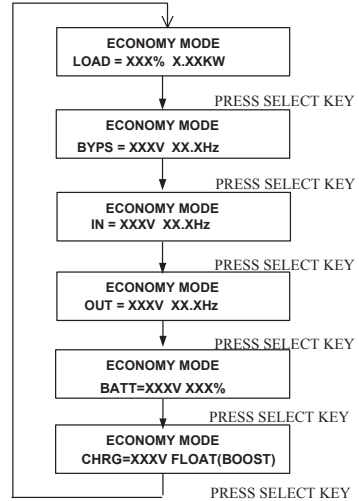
ECONOMY MODE
LOAD = XXX% X.XXKW

PRESS SELECT KEY

ECONOMY MODE
BYPS = XXXV XX.XHz

PRESS SELECT KEY

ECONOMY MODE
IN = XXXV XX.XHz

PRESS SELECT KEY

ECONOMY MODE
OUT = XXXV XX.XHz

PRESS SELECT KEY

ECONOMY MODE
BATT=XXXV XXX%

PRESS SELECT KEY

ECONOMY MODE
CHRG=XXXV FLOAT(BOOST)

PRESS SELECT KEY